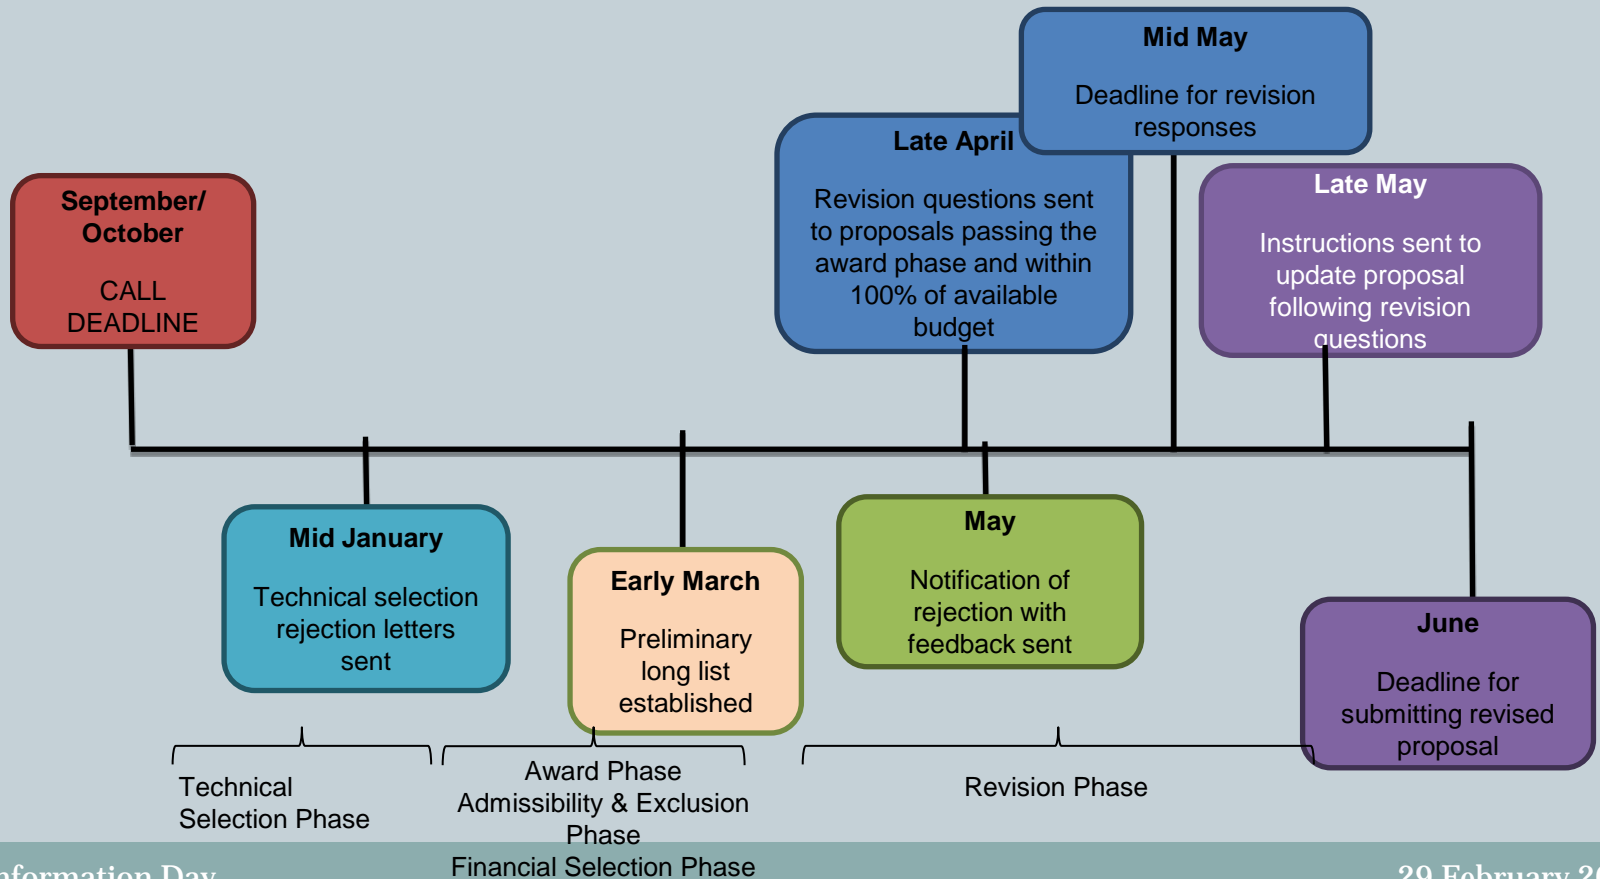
September/ October

CALL DEADLINE

Mid May

Deadline for revision responses

Late April

Revision questions sent to proposals passing the award phase and within 100% of available budget

Late May

Instructions sent to update proposal following revision questions

Mid January

Technical selection rejection letters sent

Early March

Preliminary long list established

May

Notification of rejection with feedback sent

June

Deadline for submitting revised proposal

Technical Selection Phase

Award Phase Admissibility & Exclusion Phase Financial Selection Phase

Revision Phase

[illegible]nformation Day

29 February 2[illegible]